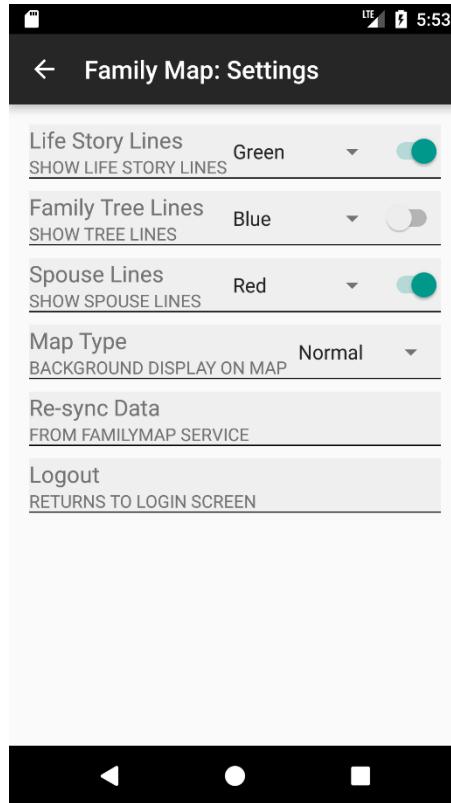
LTE 5:53

← Family Map: Settings

Life Story Lines
SHOW LIFE STORY LINES
Green

Family Tree Lines
SHOW TREE LINES
Blue

Spouse Lines
SHOW SPOUSE LINES
Red

Map Type
BACKGROUND DISPLAY ON MAP
Normal

Re-sync Data
FROM FAMILYMAP SERVICE

Logout
RETURNS TO LOGIN SCREEN